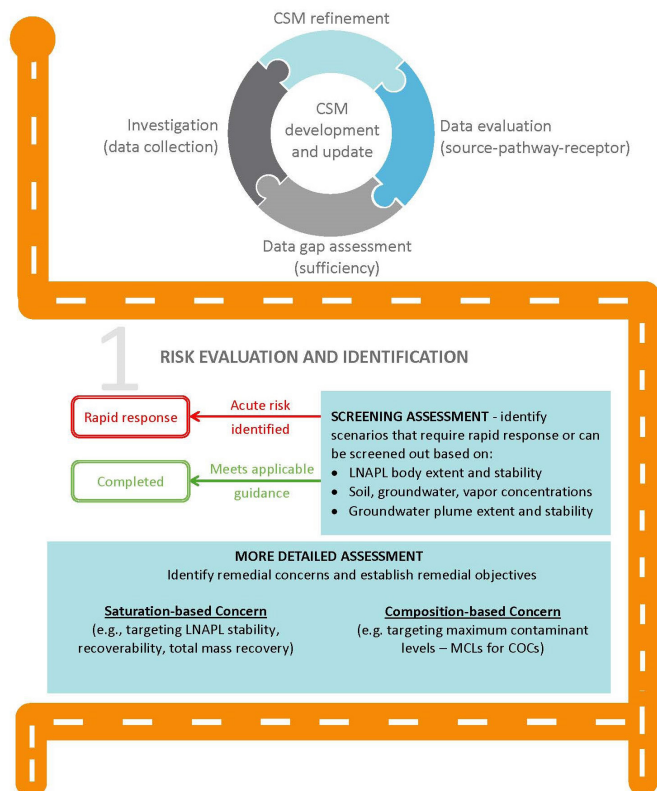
CSM refinement

CSM development and update

Investigation (data collection)

Data evaluation (source-pathway-receptor)

Data gap assessment (sufficiency)

1

RISK EVALUATION AND IDENTIFICATION

Rapid response

Acute risk identified

Completed

Meets applicable guidance

SCREENING ASSESSMENT - identify scenarios that require rapid response or can be screened out based on:
• LNAPL body extent and stability
• Soil, groundwater, vapor concentrations
• Groundwater plume extent and stability

MORE DETAILED ASSESSMENT
Identify remedial concerns and establish remedial objectives

Saturation-based Concern
(e.g., targeting LNAPL stability, recoverability, total mass recovery)

Composition-based Concern
(e.g. targeting maximum contaminant levels – MCLs for COCs)